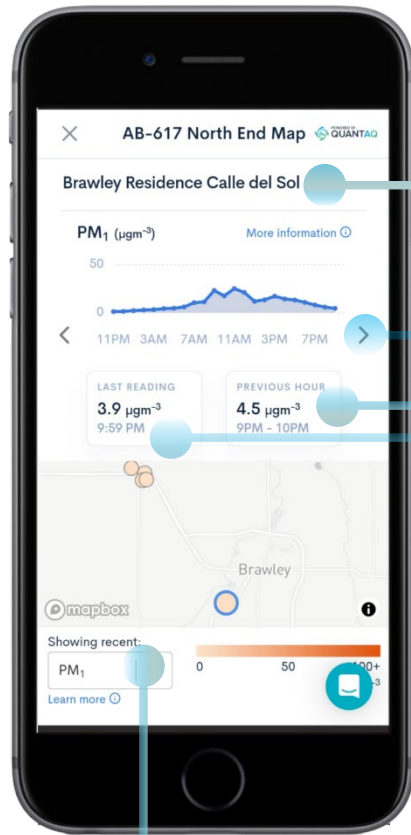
AB-617 North End Map

POWERED BY QUANTAQ

Brawley Residence Calle del Sol

$PM_1$ ($\mu gm^{-3}$)

More information ⓘ

50

0

11PM 3AM 7AM 11AM 3PM 7PM

LAST READING
3.9 $\mu gm^{-3}$
9:59 PM

PREVIOUS HOUR
4.5 $\mu gm^{-3}$
9PM - 10PM

Brawley

mapbox

Showing recent:

$PM_1$

Learn more ⓘ

0 50 100+